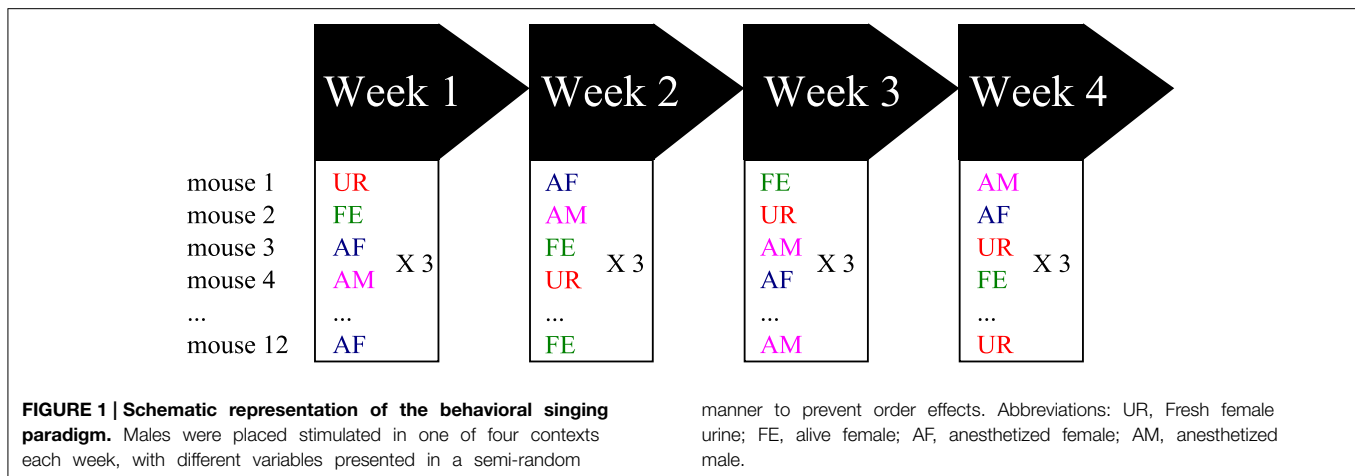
Week 1

Week 2

Week 3

Week 4

| | Week 1 | Week 2 | Week 3 | Week 4 |
|---|---|---|---|---|
| mouse 1 | UR | AF | FE | AM |
| mouse 2 | FE | AM | UR | AF |
| mouse 3 | AF | FE | AM | UR |
| mouse 4 | AM | UR | AF | FE |
| ... | ... | ... | ... | ... |
| mouse 12 | AF | FE | AM | UR |

X 3 X 3 X 3 X 3

**FIGURE 1 | Schematic representation of the behavioral singing paradigm.** Males were placed stimulated in one of four contexts each week, with different variables presented in a semi-random manner to prevent order effects. Abbreviations: UR, Fresh female urine; FE, alive female; AF, anesthetized female; AM, anesthetized male.